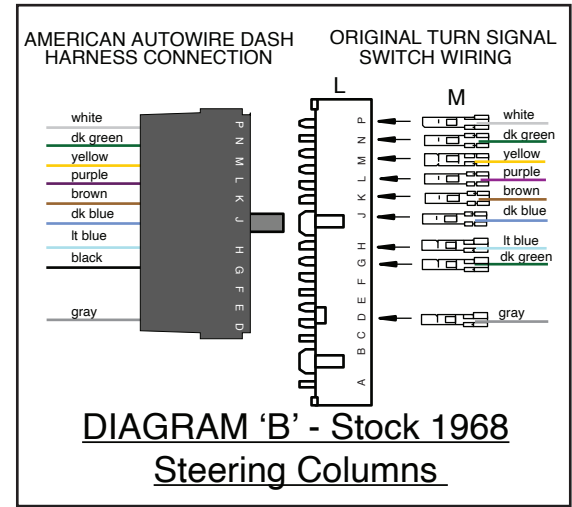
AMERICAN AUTOWIRE DASH HARNESS CONNECTION

ORIGINAL TURN SIGNAL SWITCH WIRING

L

M

white
dk green
yellow
purple
brown
dk blue
lt blue
black
gray

P N M L K J H G F E D

P N M L K J H G F E D C B A

white
dk green
yellow
purple
brown
dk blue
lt blue
dk green
gray

DIAGRAM 'B' - Stock 1968 Steering Columns